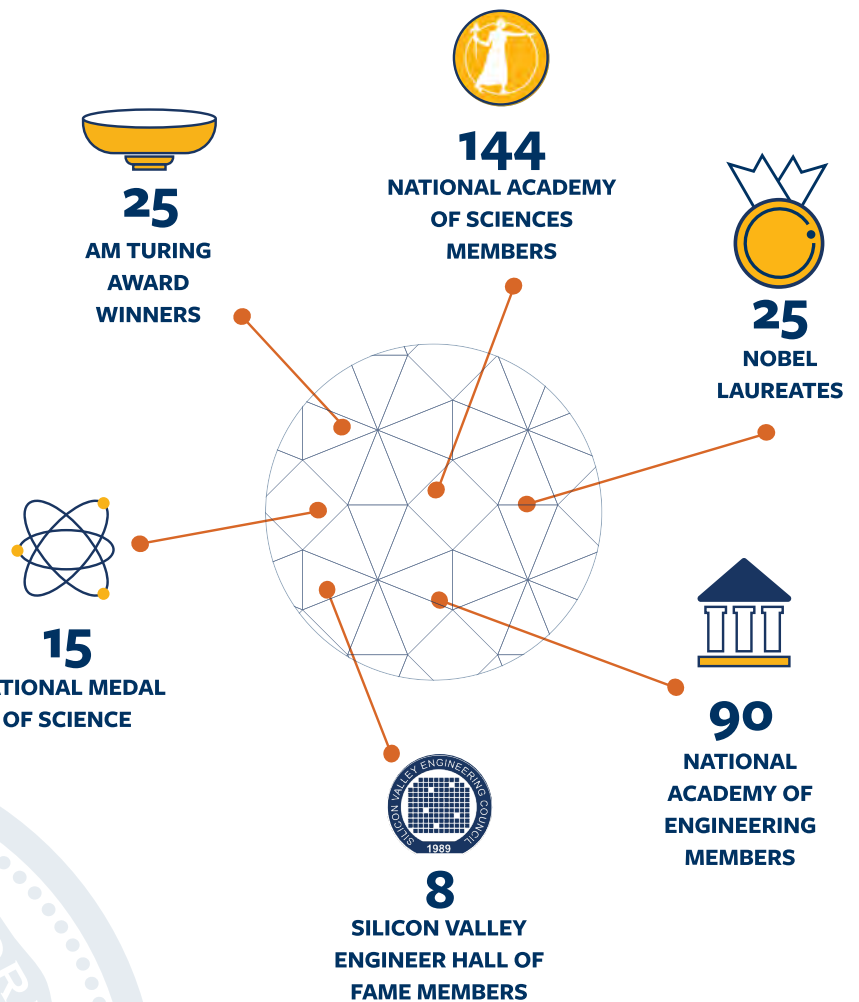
25
AM TURING AWARD WINNERS

144
NATIONAL ACADEMY OF SCIENCES MEMBERS

25
NOBEL LAUREATES

15
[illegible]TIONAL MEDAL OF SCIENCE

90
NATIONAL ACADEMY OF ENGINEERING MEMBERS

SILICON VALLEY ENGINEERING COUNCIL
1989

8
SILICON VALLEY ENGINEER HALL OF FAME MEMBERS